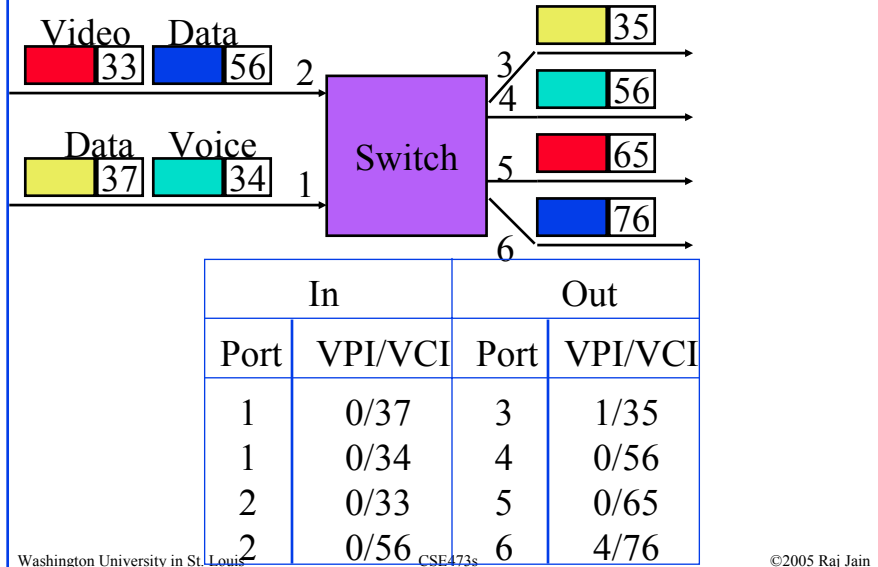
Video Data
33 56
2

Data Voice
37 34
1

Switch

3 35
4 56
5 65
6 76

| In | | Out | |
|---|---|---|---|
| Port | VPI/VCI | Port | VPI/VCI |
| 1 | 0/37 | 3 | 1/35 |
| 1 | 0/34 | 4 | 0/56 |
| 2 | 0/33 | 5 | 0/65 |
| 2 | 0/56 | 6 | 4/76 |

Washington University in St. Louis CSE473s ©2005 Raj Jain